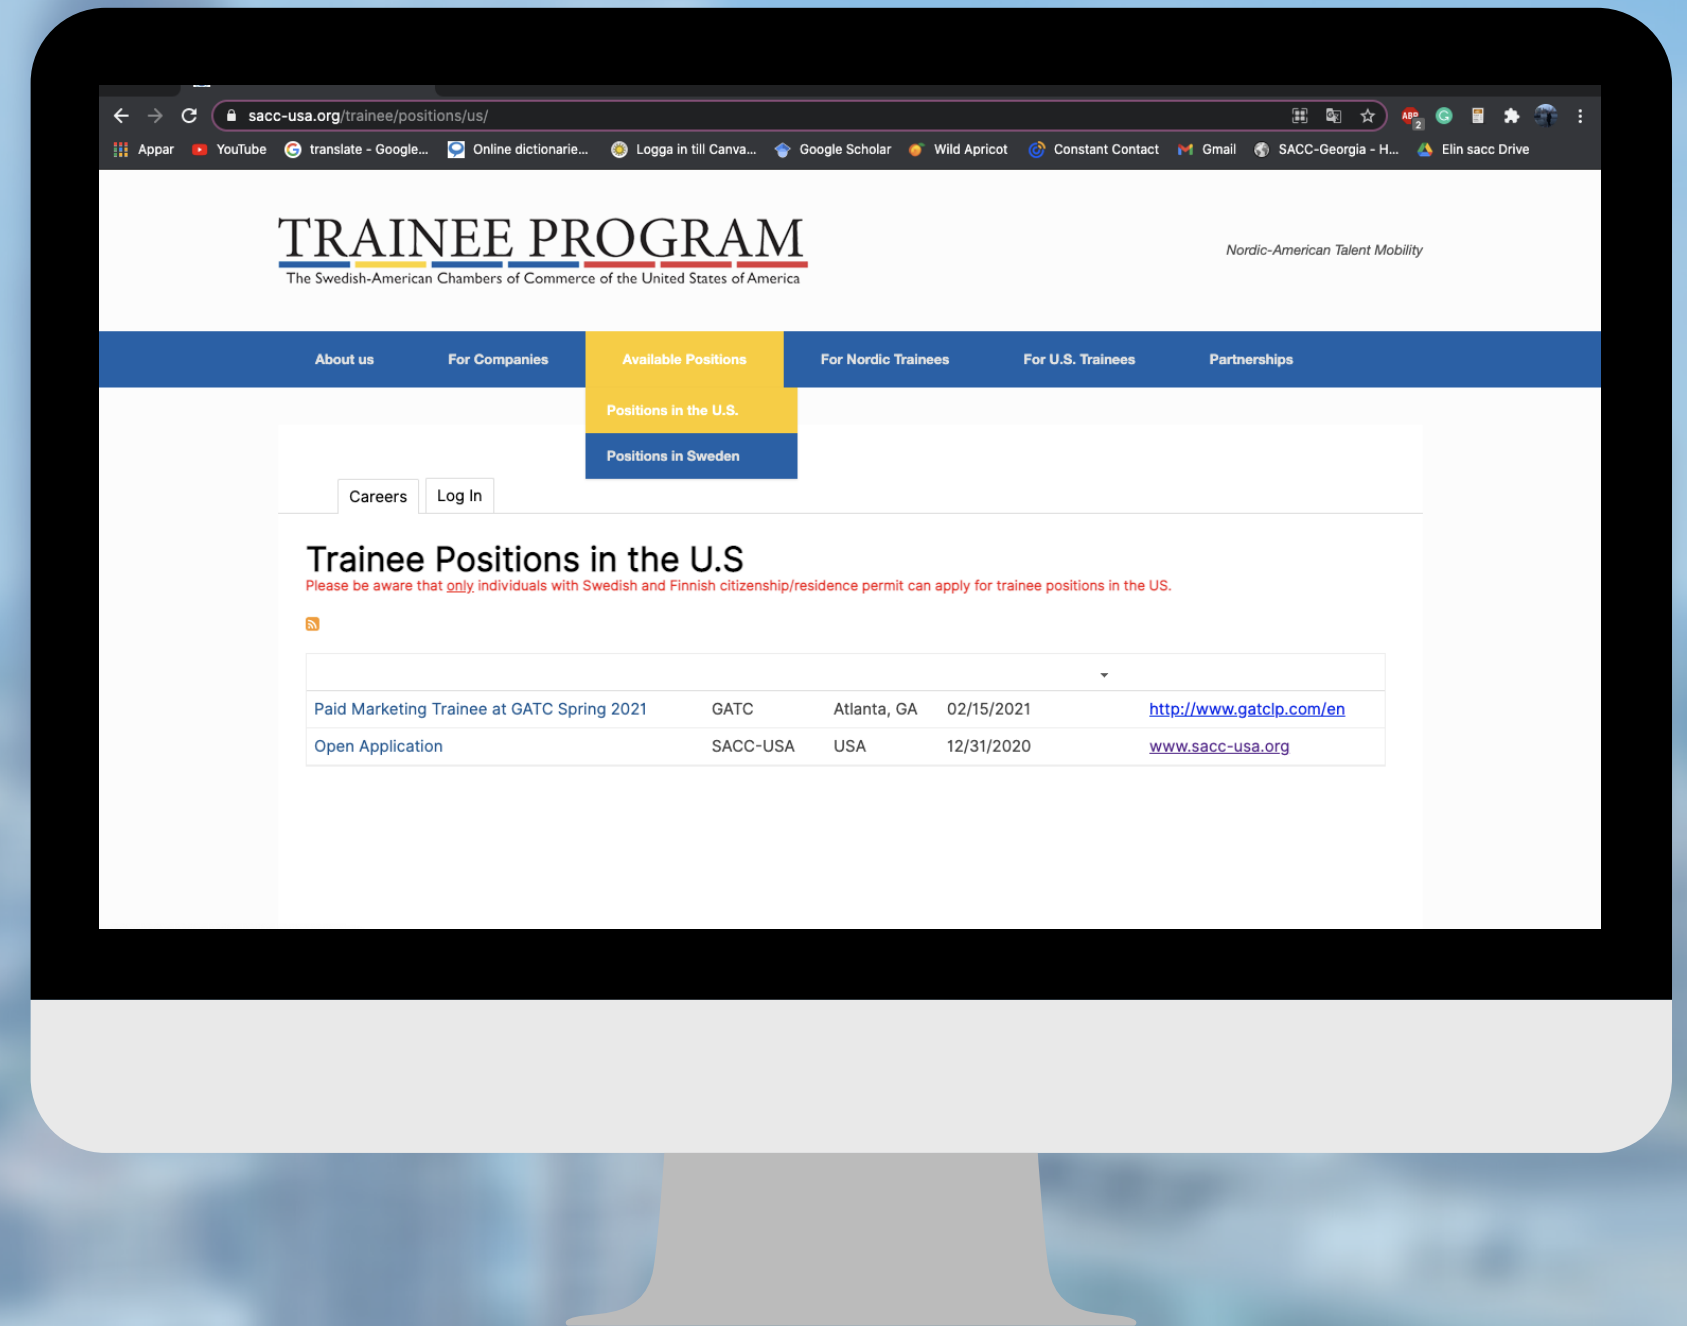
sacc-usa.org/trainee/positions/us/

Appar YouTube translate - Google... Online dictionarie... Logga in till Canva... Google Scholar Wild Apricot Constant Contact Gmail SACC-Georgia - H... Elin sacc Drive

TRAINEE PROGRAM
The Swedish-American Chambers of Commerce of the United States of America

Nordic-American Talent Mobility

About us For Companies Available Positions For Nordic Trainees For U.S. Trainees Partnerships

Positions in the U.S.
Positions in Sweden

Careers Log In

Trainee Positions in the U.S
Please be aware that only individuals with Swedish and Finnish citizenship/residence permit can apply for trainee positions in the US.

| | | | | |
|---|---|---|---|---|
| Paid Marketing Trainee at GATC Spring 2021 | GATC | Atlanta, GA | 02/15/2021 | http://www.gatclp.com/en |
| Open Application | SACC-USA | USA | 12/31/2020 | www.sacc-usa.org |